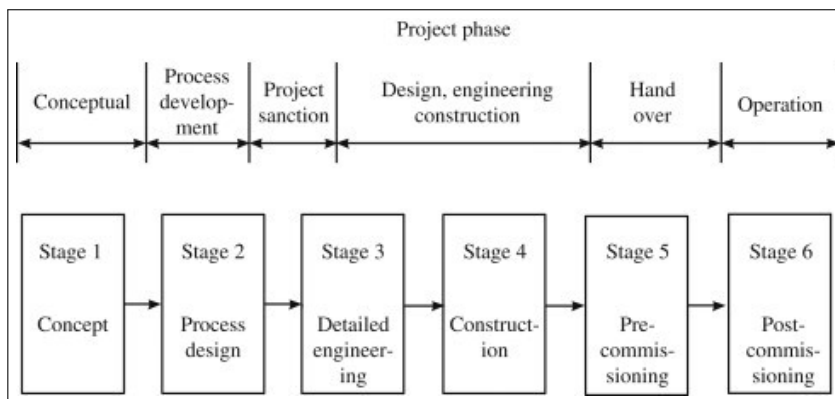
Project phase

Conceptual

Process development

Project sanction

Design, engineering construction

Hand over

Operation

Stage 1

Concept

Stage 2

Process design

Stage 3

Detailed engineering

Stage 4

Construction

Stage 5

Precommissioning

Stage 6

Postcommissioning